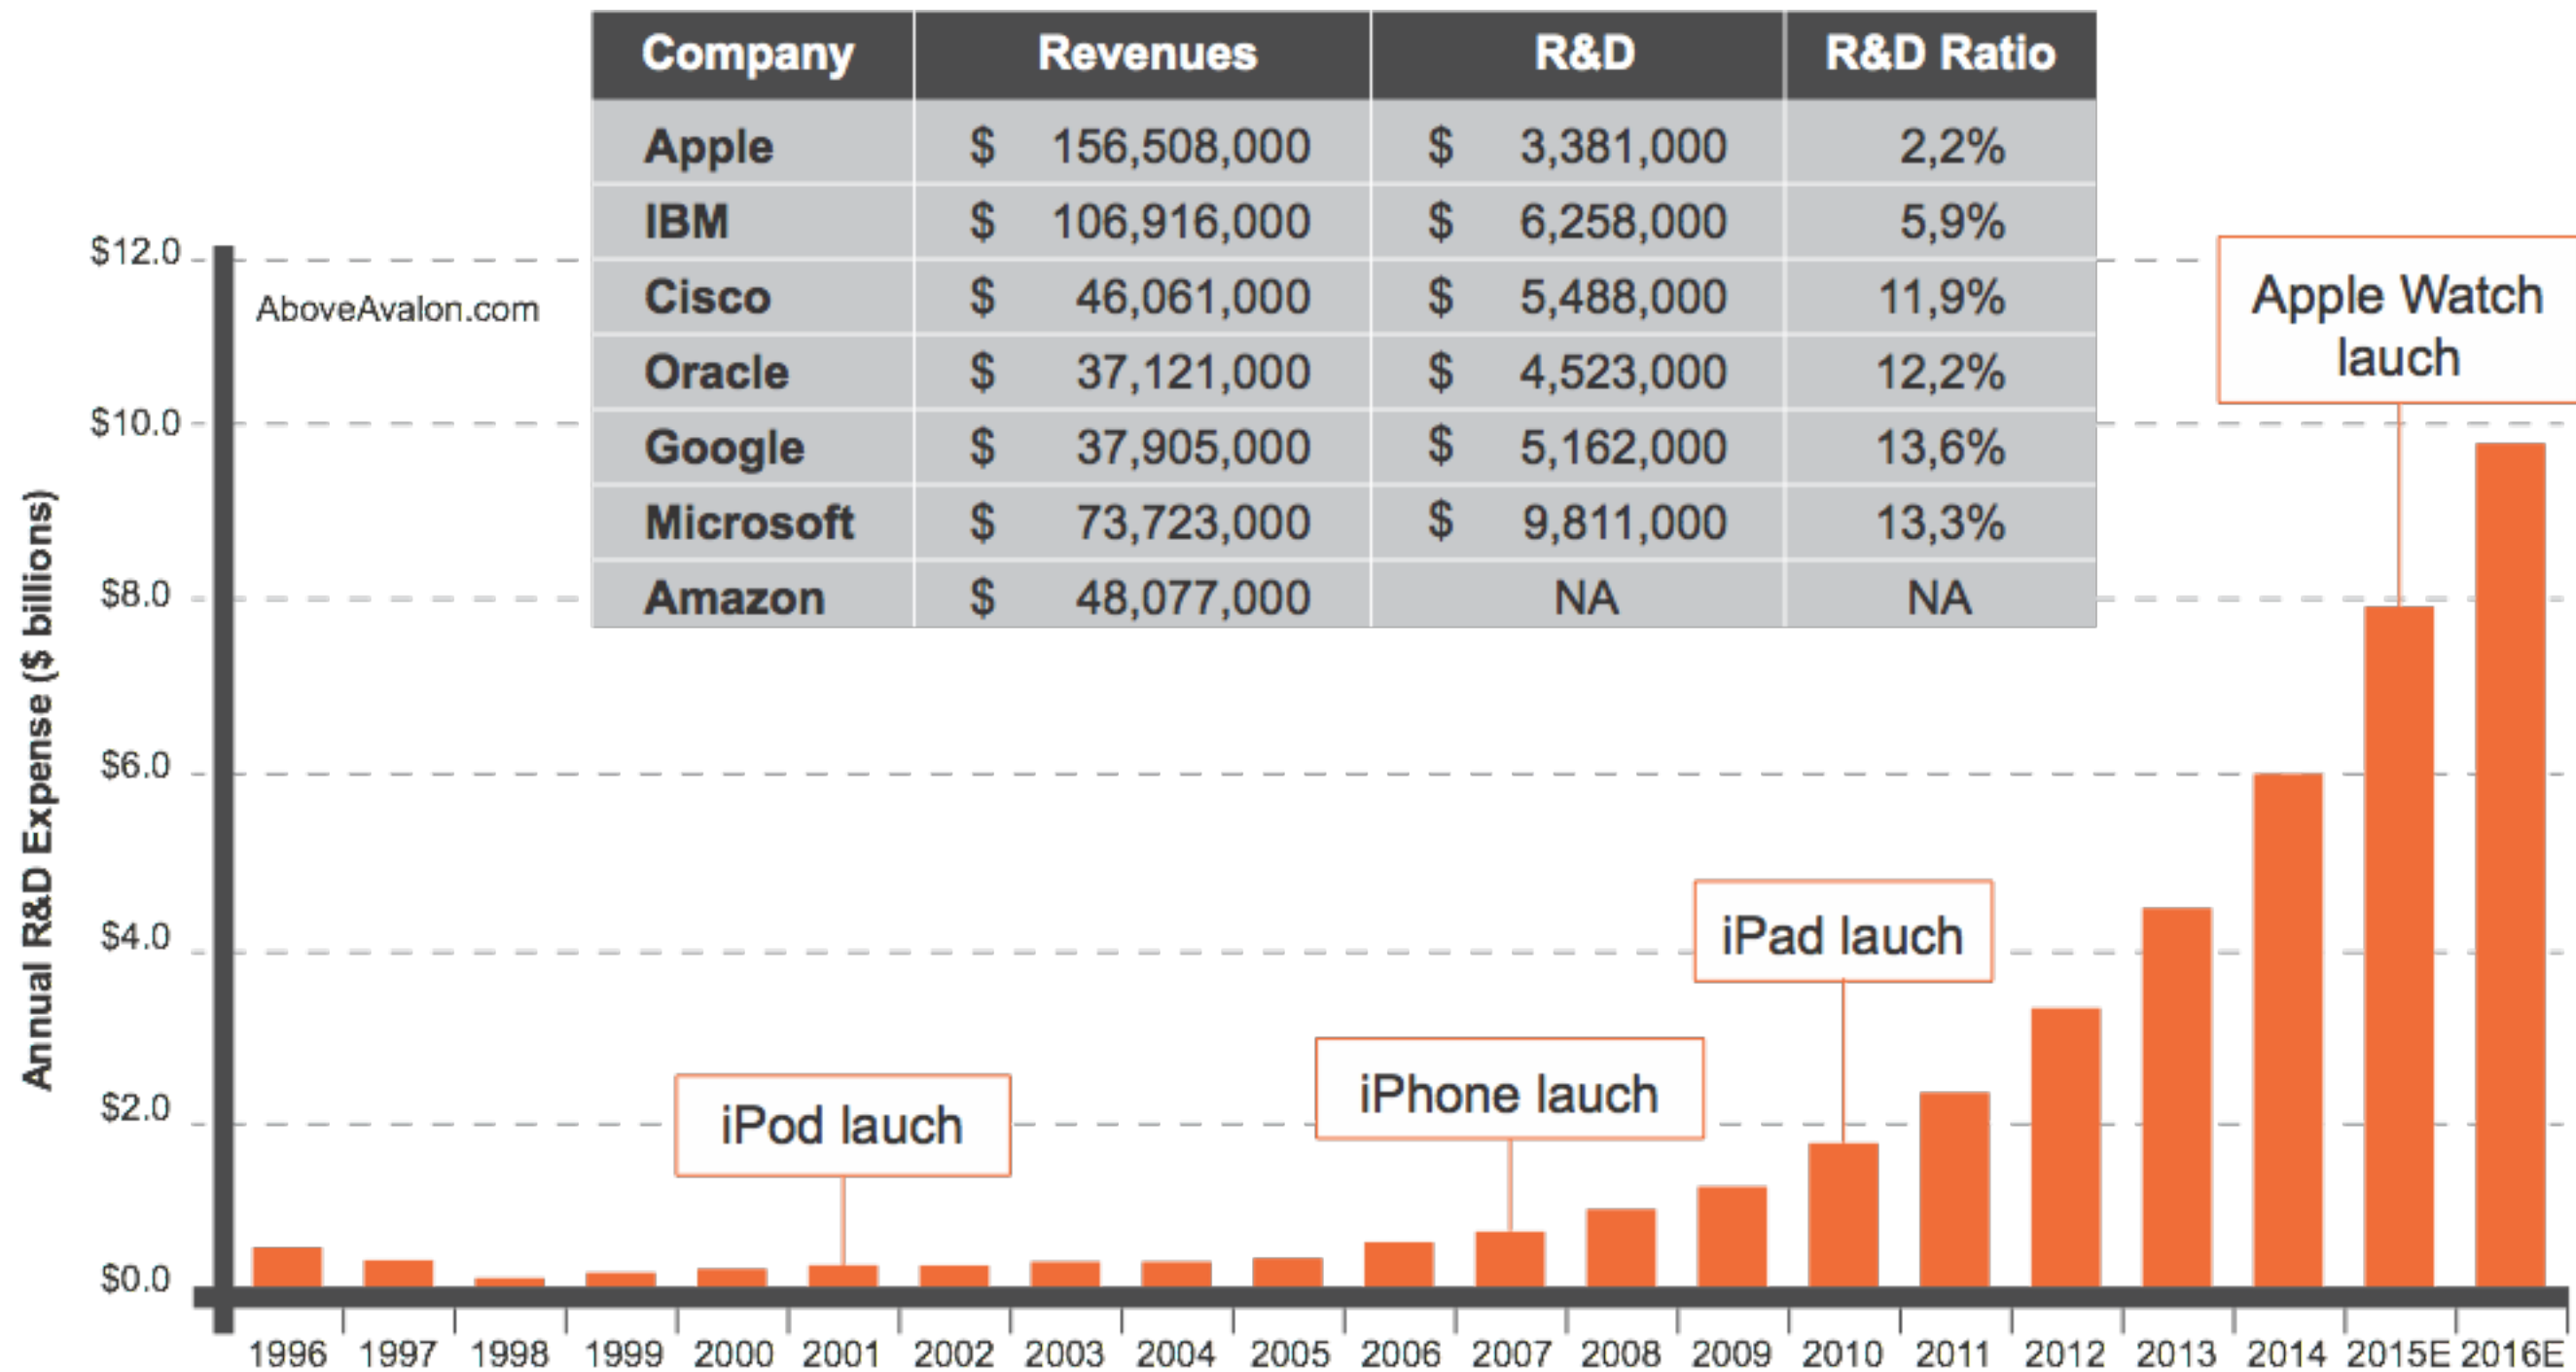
| Company | Revenues | R&D | R&D Ratio |
|---|---|---|---|
| Apple | $ 156,508,000 | $ 3,381,000 | 2,2% |
| IBM | $ 106,916,000 | $ 6,258,000 | 5,9% |
| Cisco | $ 46,061,000 | $ 5,488,000 | 11,9% |
| Oracle | $ 37,121,000 | $ 4,523,000 | 12,2% |
| Google | $ 37,905,000 | $ 5,162,000 | 13,6% |
| Microsoft | $ 73,723,000 | $ 9,811,000 | 13,3% |
| Amazon | $ 48,077,000 | NA | NA |

AboveAvalon.com

Annual R&D Expense ($ billions)

$12.0
$10.0
$8.0
$6.0
$4.0
$2.0
$0.0

Apple Watch lauch

iPad lauch

iPhone lauch

iPod lauch

1996 1997 1998 1999 2000 2001 2002 2003 2004 2005 2006 2007 2008 2009 2010 2011 2012 2013 2014 2015E 2016E